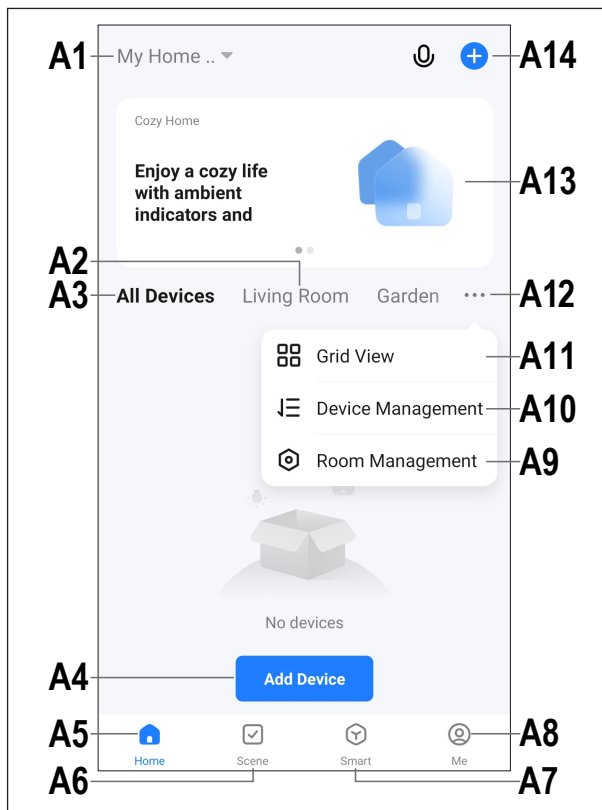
A1 My Home ..

A14

Cozy Home

Enjoy a cozy life with ambient indicators and

A13

A2

A3 All Devices Living Room Garden ••• A12

Grid View A11

Device Management A10

Room Management A9

No devices

A4 Add Device

A5 Home Scene Smart Me A8

A6 A7